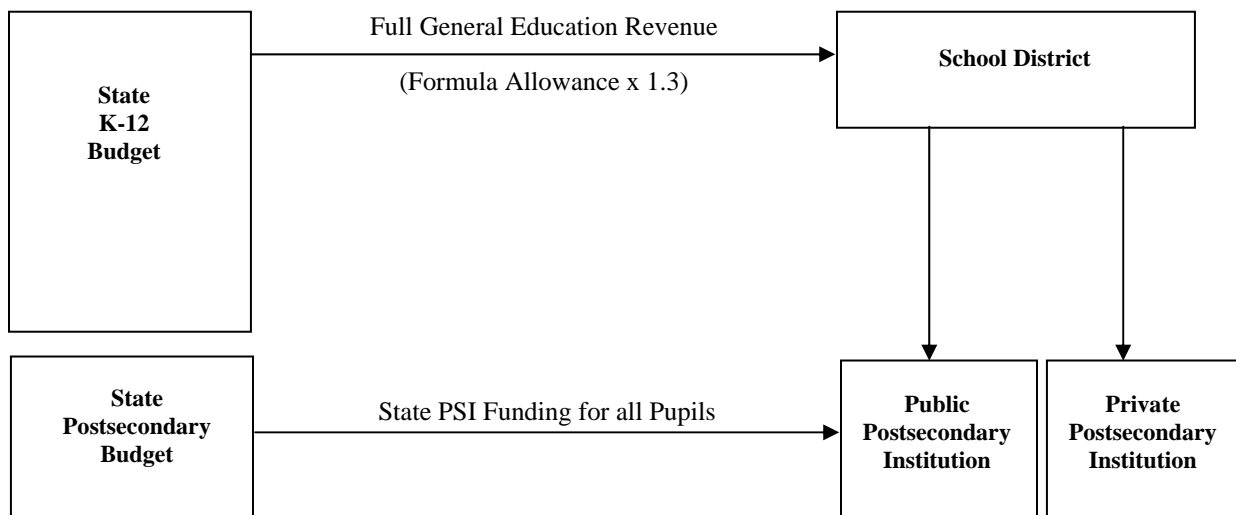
State
K-12
Budget

Full General Education Revenue

(Formula Allowance x 1.3)

School District

State
Postsecondary
Budget

State PSI Funding for all Pupils

Public
Postsecondary
Institution

Private
Postsecondary
Institution